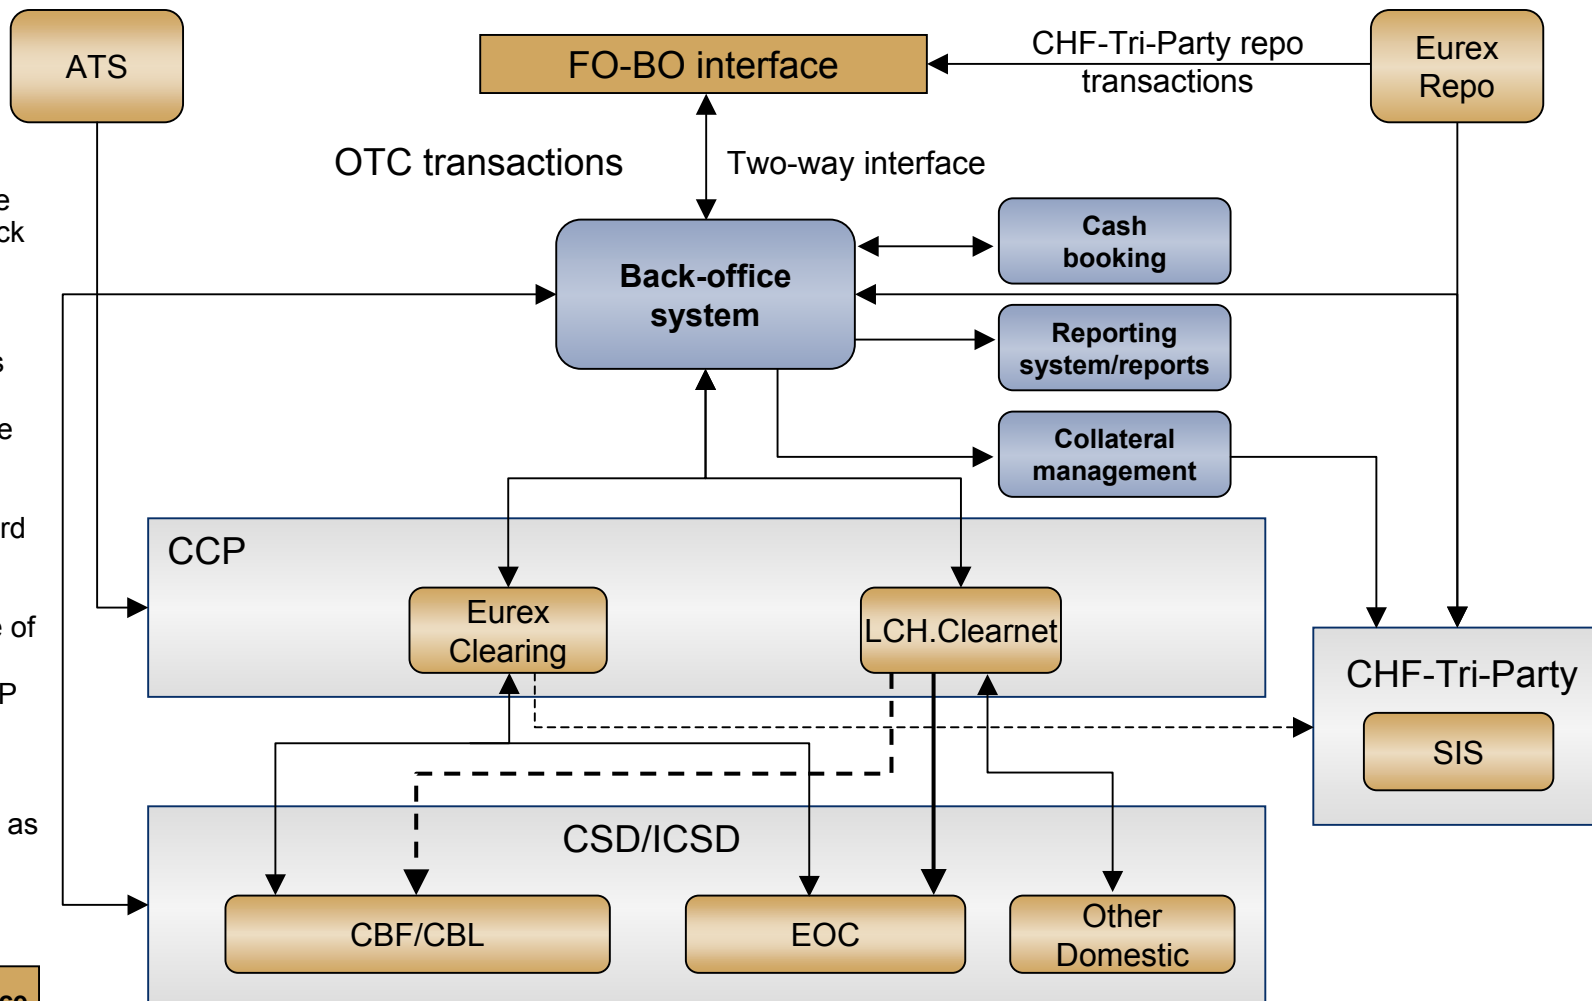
ATS

FO-BO interface

CHF-Tri-Party repo transactions

Eurex Repo

OTC transactions

Two-way interface

e
ck

s

e

rd

e of

P

as

Back-office system

Cash booking

Reporting system/reports

Collateral management

CCP

Eurex Clearing

LCH.Clearnet

CHF-Tri-Party

SIS

CSD/ICSD

CBF/CBL

EOC

Other Domestic